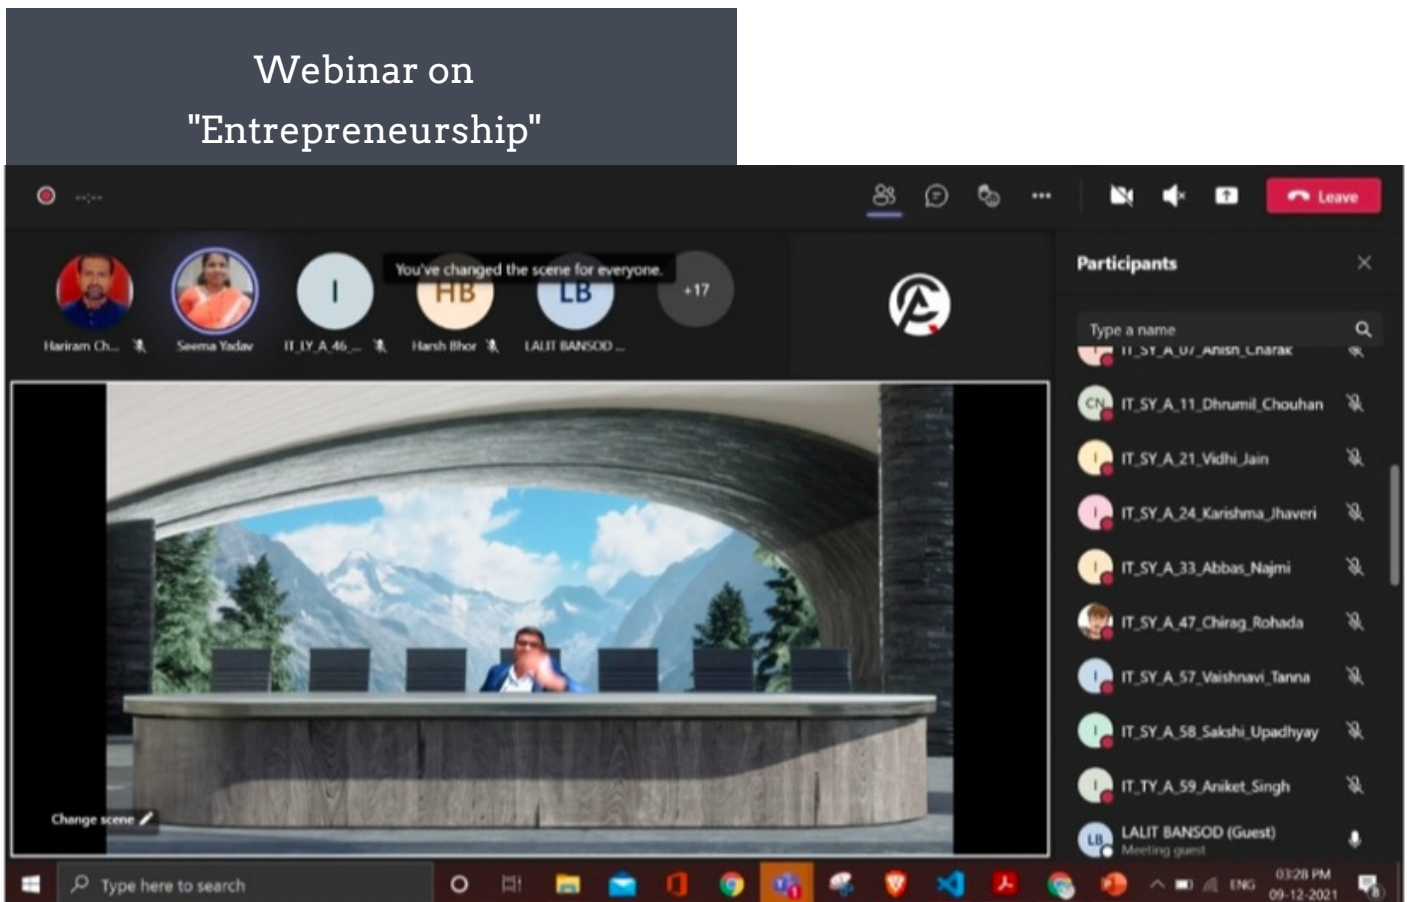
Webinar on "Entrepreneurship"

Leave

You've changed the scene for everyone.

Hariram Ch...
Seema Yadav
I
IT_LY_A_46_...
HB
Harsh Bhor
LB
LALIT BANSOD ...
+17

Participants

Type a name

IT_SY_A_07_Anish_Charak
CN
IT_SY_A_11_Dhrumil_Chouhan
IT_SY_A_21_Vidhi_Jain
IT_SY_A_24_Karishma_Jhaveri
IT_SY_A_33_Abbas_Najmi
IT_SY_A_47_Chirag_Rohada
IT_SY_A_57_Vaishnavi_Tanna
IT_SY_A_58_Sakshi_Upadhyay
IT_TY_A_59_Aniket_Singh
LB
LALIT BANSOD (Guest)
Meeting guest

Change scene

Type here to search

ENG
03:28 PM
09-12-2021